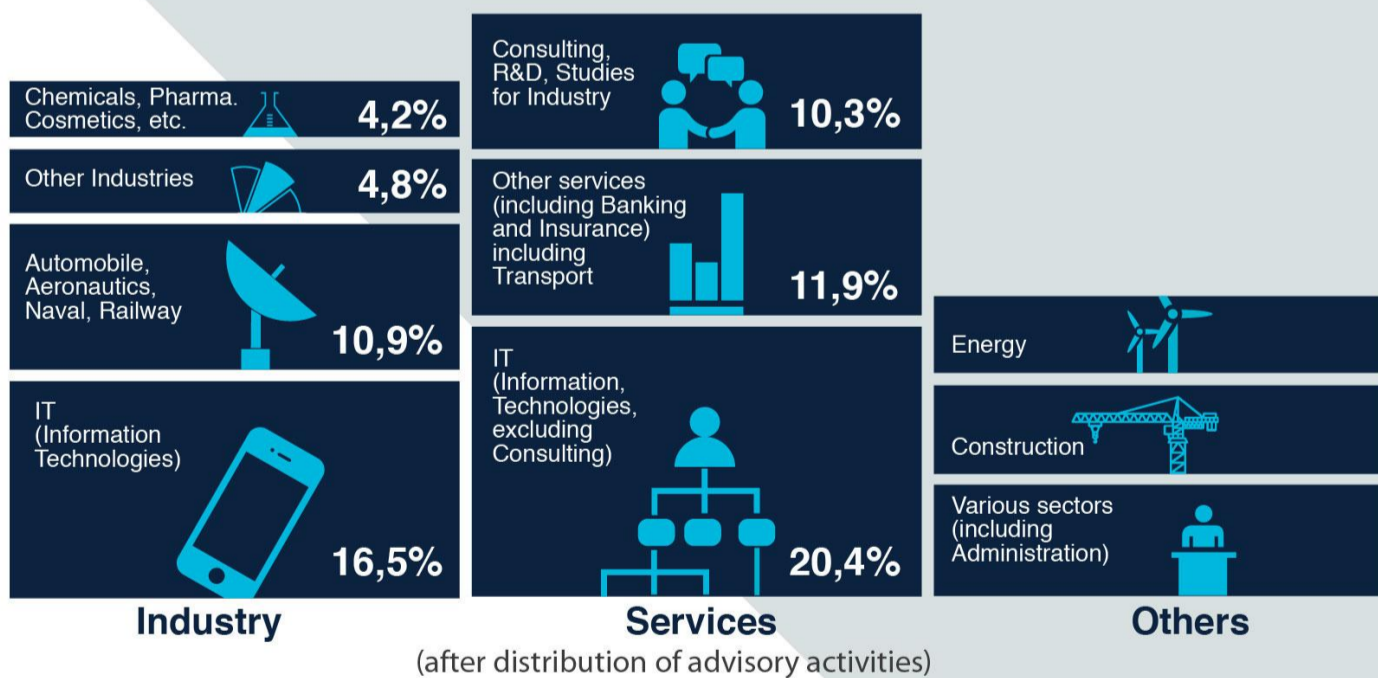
Chemicals, Pharma. Cosmetics, etc.
4,2%

Other Industries
4,8%

Automobile, Aeronautics, Naval, Railway
10,9%

IT (Information Technologies)
16,5%

Industry

Consulting, R&D, Studies for Industry
10,3%

Other services (including Banking and Insurance) including Transport
11,9%

IT (Information, Technologies, excluding Consulting)
20,4%

Services
(after distribution of advisory activities)

Energy

Construction

Various sectors (including Administration)

Others